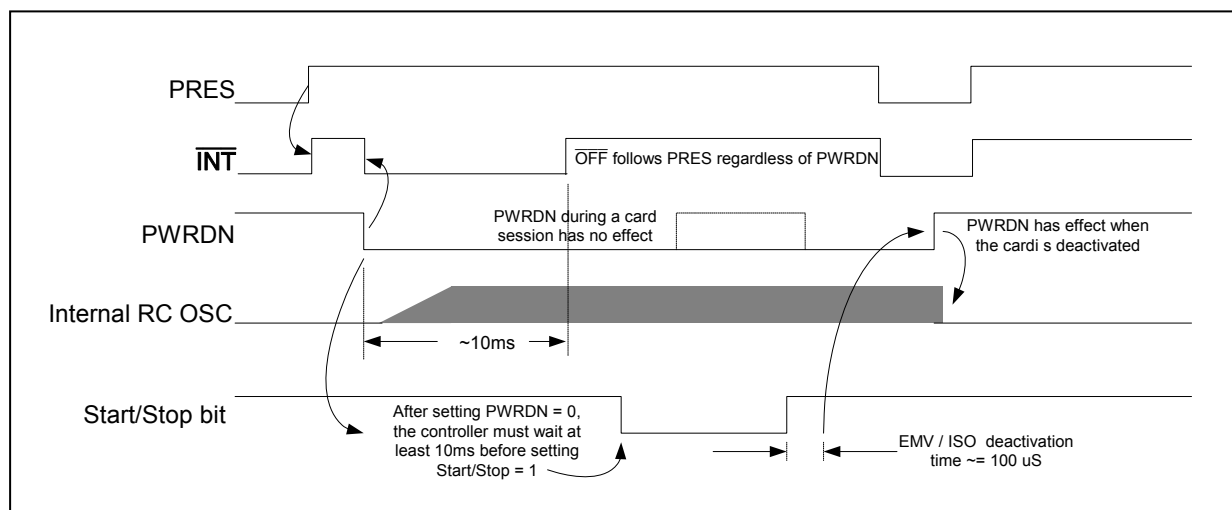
PRES

$\overline{INT}$

$\overline{OFF}$ follows PRES regardless of PWRDN

PWRDN

PWRDN during a card session has no effect

PWRDN has effect when the cardi s deactivated

Internal RC OSC

~10ms

Start/Stop bit

After setting PWRDN = 0, the controller must wait at least 10ms before setting Start/Stop = 1

EMV / ISO deactivation time ~= 100 uS